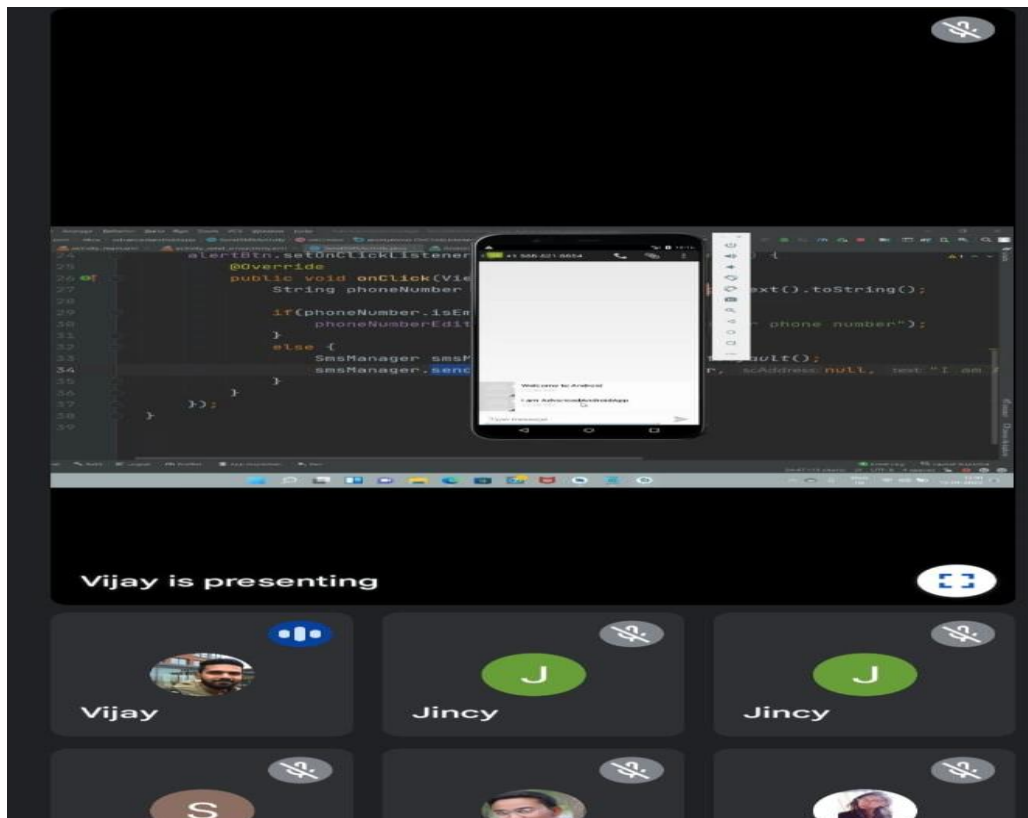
24 alertBtn.setOnClickListener
25 @Override
26 public void onClick(Vie
27 String phoneNumber
28
29 if(phoneNumber.isEm
30 phoneNumberEdit
31 }
32 else {
33 SmsManager smsM
34 smsManager.send
35 }
36 }
37 });
38 }
39

ext().toString();
phone number");
ault();
r, scAddress null, text "I am

+1 555-521-5554
Welcome to Android
I am AdvancedAndroidApp
Type message

S
Vijay is presenting
Vijay
J
Jincy
J
Jincy
S